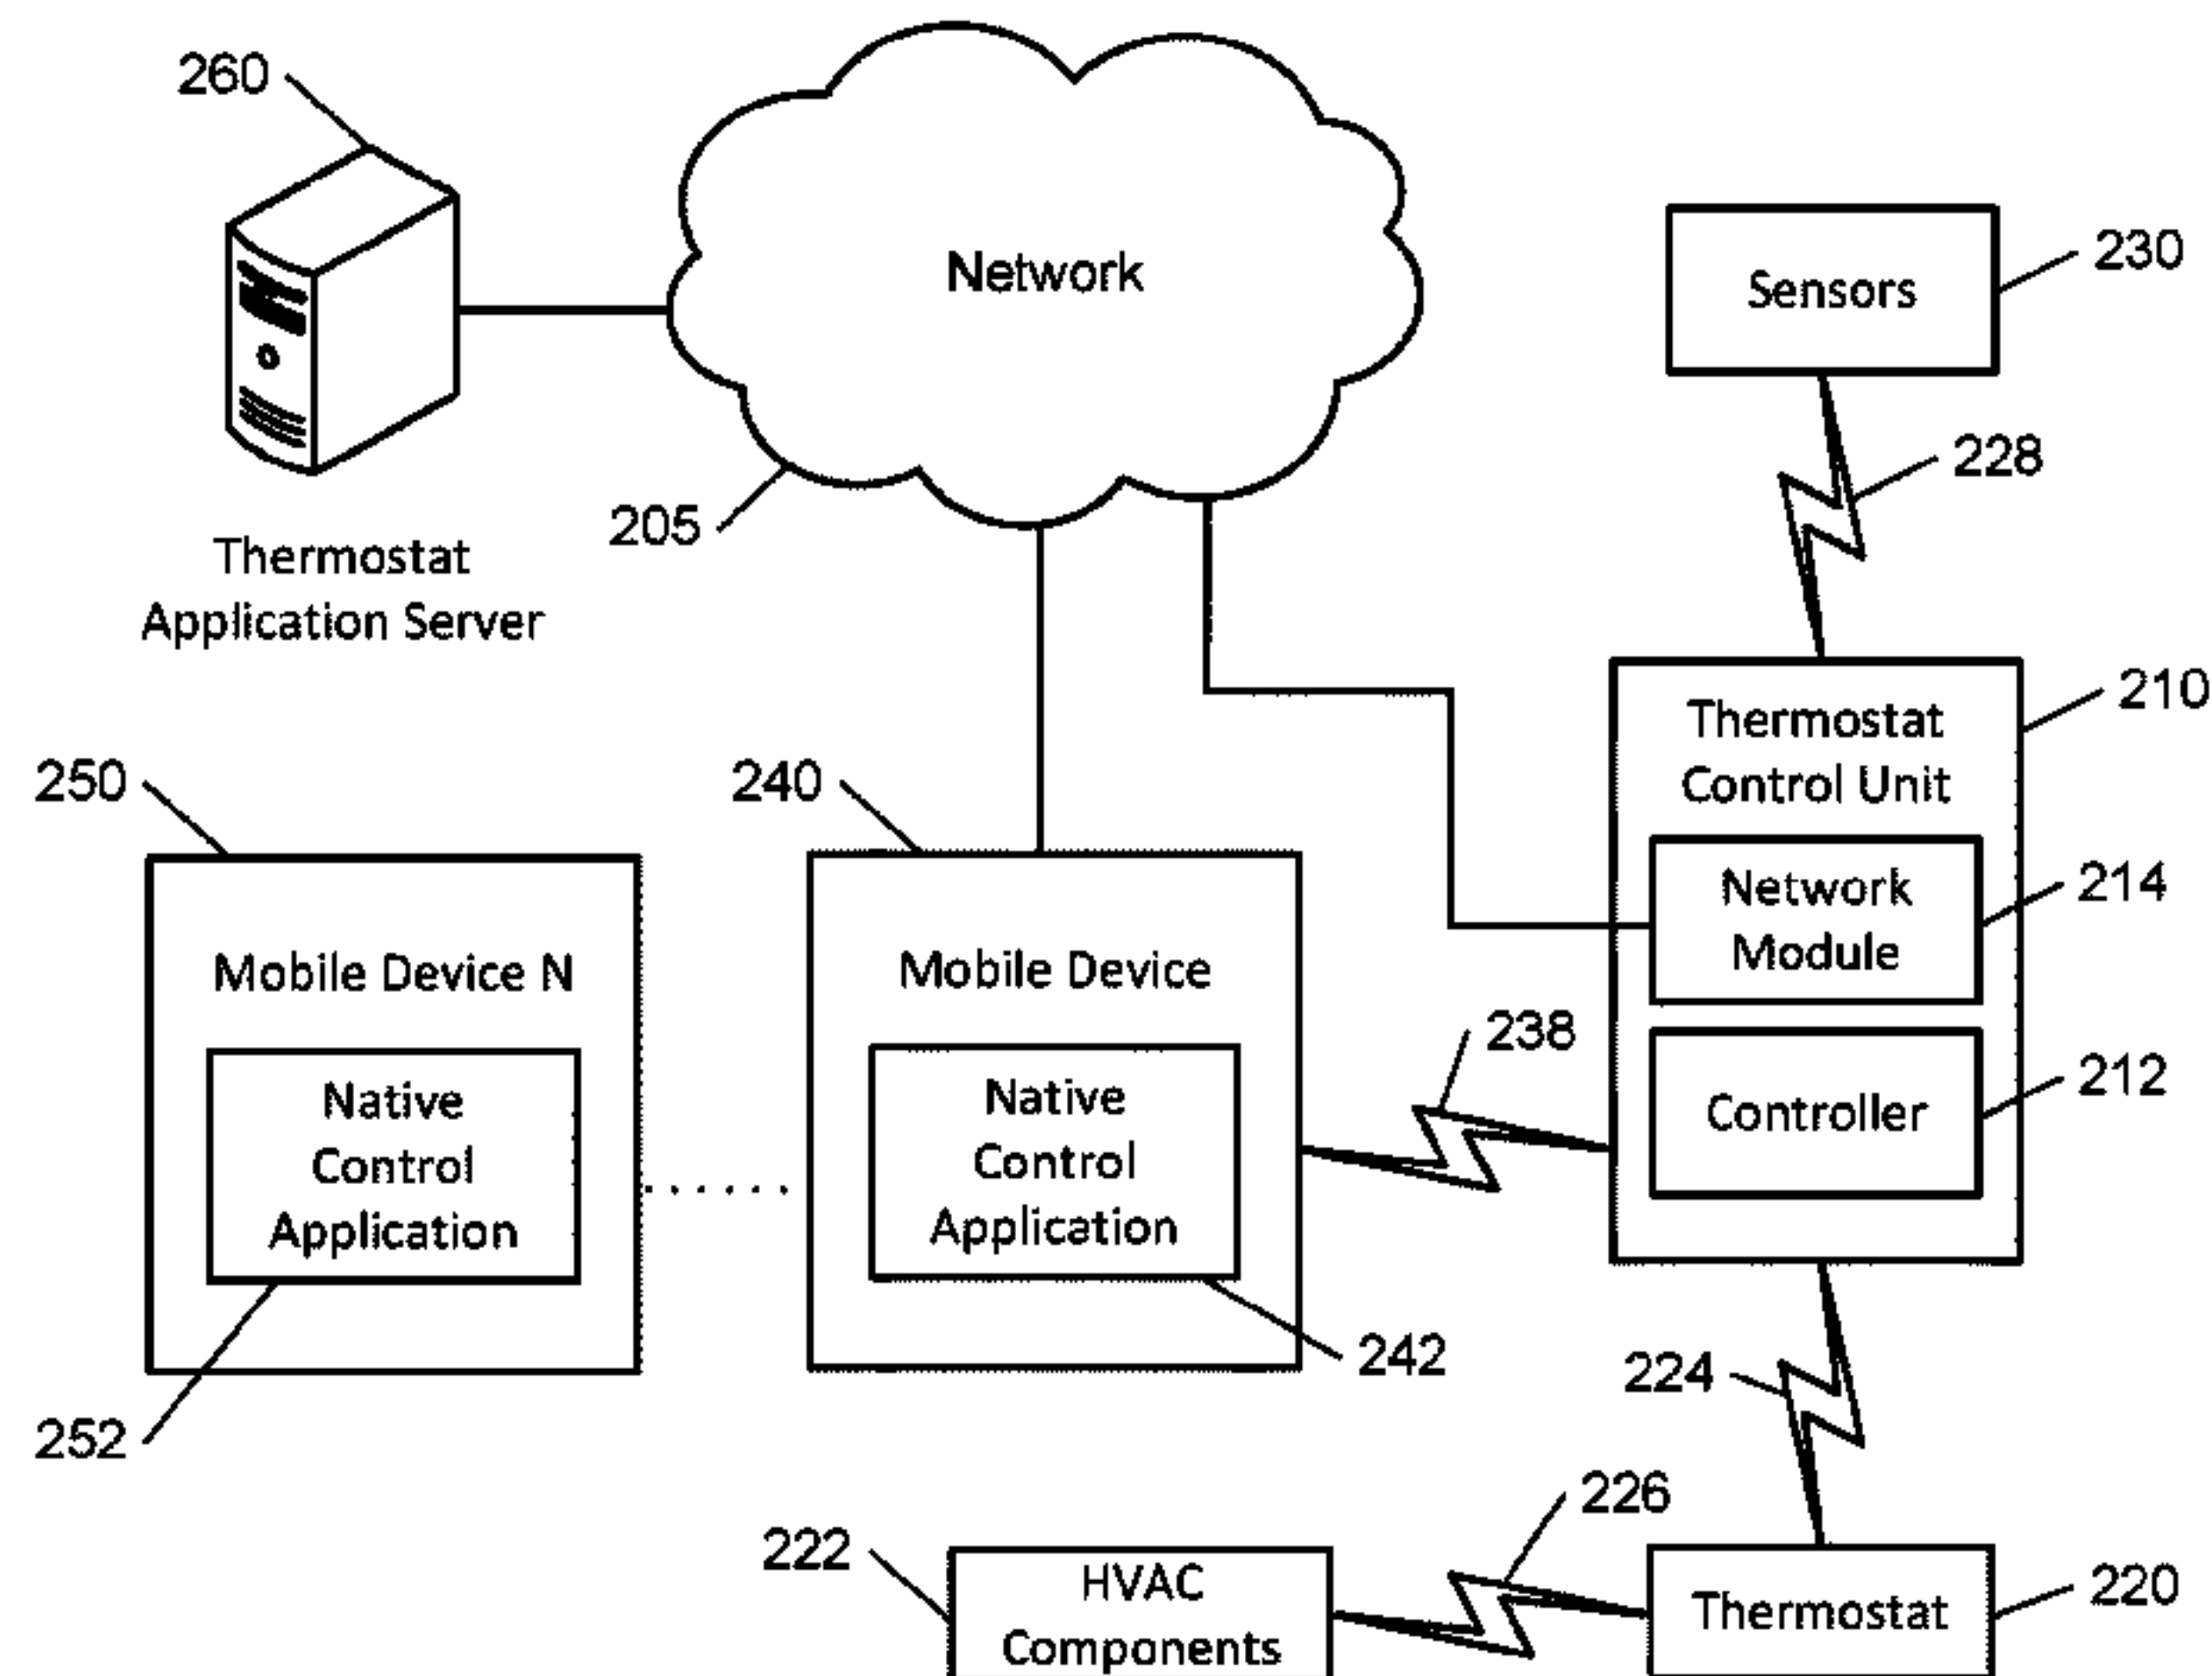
260

Network

230

Sensors

228

205

Thermostat Application Server

210

Thermostat Control Unit

250

240

Network Module

214

Mobile Device N

Mobile Device

238

Controller

212

Native Control Application

Native Control Application

242

224

252

226

222

HVAC Components

Thermostat

220